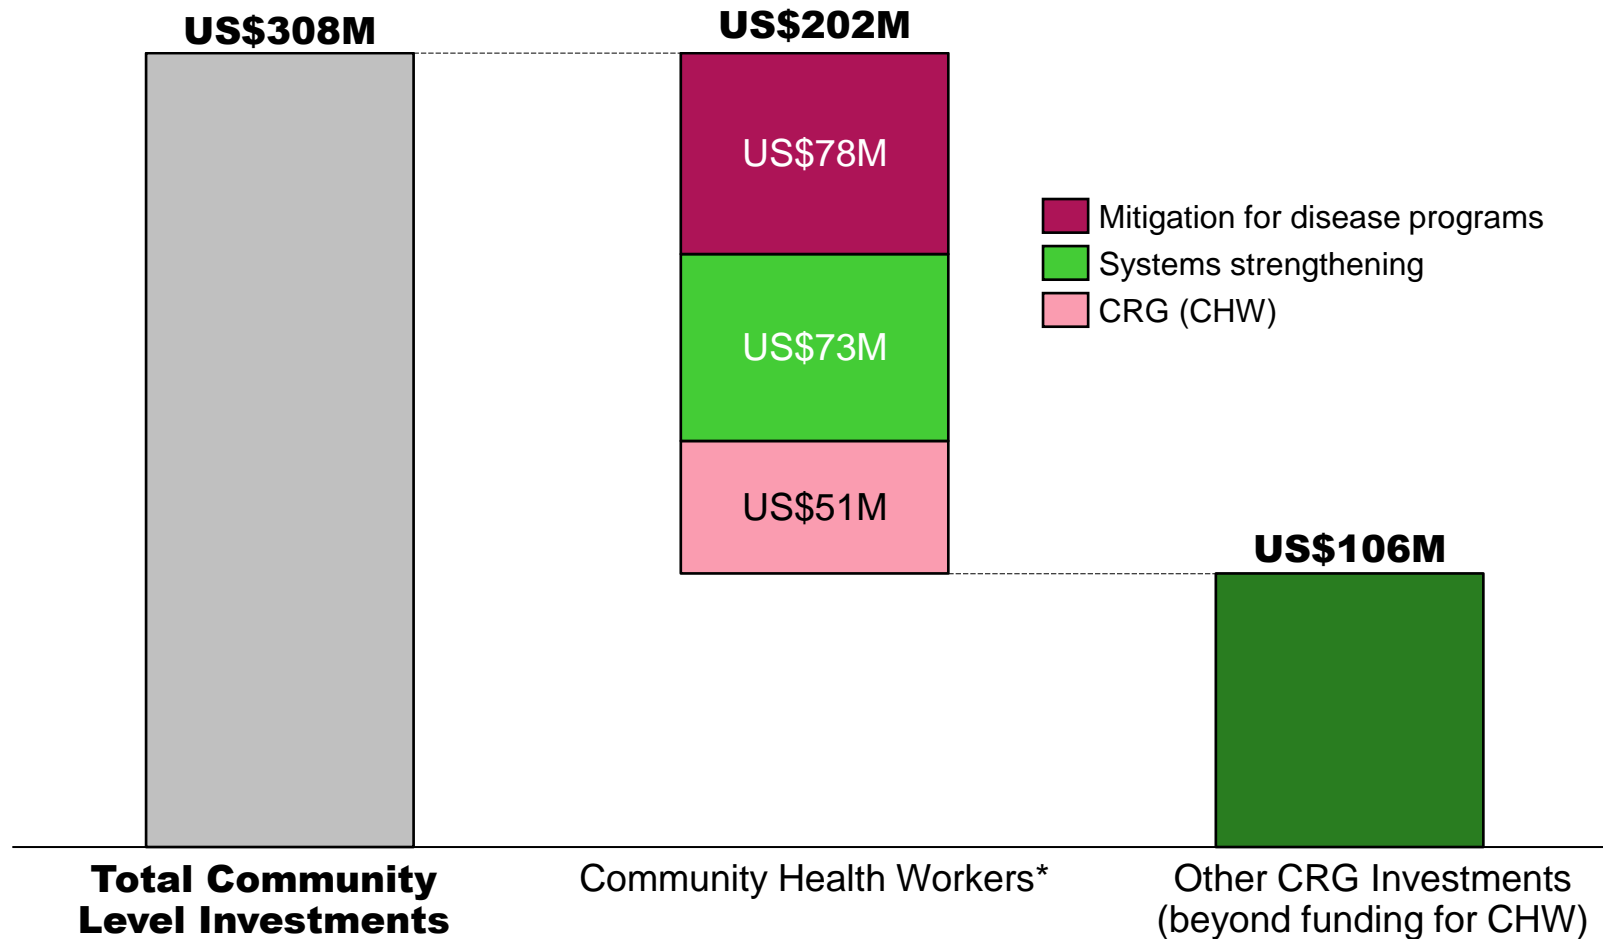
US$308M

US$202M

US$78M

US$73M

US$51M

Mitigation for disease programs
Systems strengthening
CRG (CHW)

US$106M

Total Community Level Investments

Community Health Workers*

Other CRG Investments (beyond funding for CHW)